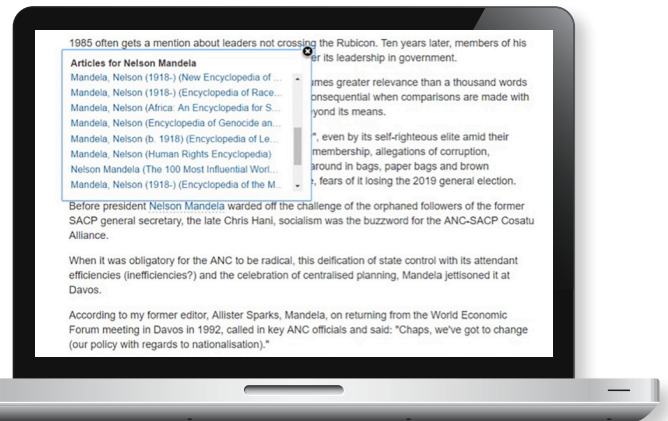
1985 often gets a mention about leaders not crossing the Rubicon. Ten years later, members of his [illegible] er its leadership in government.

Articles for Nelson Mandela
Mandela, Nelson (1918-) (New Encyclopedia of ...
Mandela, Nelson (1918-) (Encyclopedia of Race...
Mandela, Nelson (Africa: An Encyclopedia for S...
Mandela, Nelson (Encyclopedia of Genocide an...
Mandela, Nelson (b. 1918) (Encyclopedia of Le...
Mandela, Nelson (Human Rights Encyclopedia)
Nelson Mandela (The 100 Most Influential Worl...
Mandela, Nelson (1918-) (Encyclopedia of the M...

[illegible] mes greater relevance than a thousand words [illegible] onsequential when comparisons are made with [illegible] yond its means.

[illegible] ", even by its self-righteous elite amid their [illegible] membership, allegations of corruption, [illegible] around in bags, paper bags and brown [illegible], fears of it losing the 2019 general election.

Before president Nelson Mandela warded off the challenge of the orphaned followers of the former SACP general secretary, the late Chris Hani, socialism was the buzzword for the ANC-SACP Cosatu Alliance.

When it was obligatory for the ANC to be radical, this deification of state control with its attendant efficiencies (inefficiencies?) and the celebration of centralised planning, Mandela jettisoned it at Davos.

According to my former editor, Allister Sparks, Mandela, on returning from the World Economic Forum meeting in Davos in 1992, called in key ANC officials and said: "Chaps, we've got to change (our policy with regards to nationalisation)."